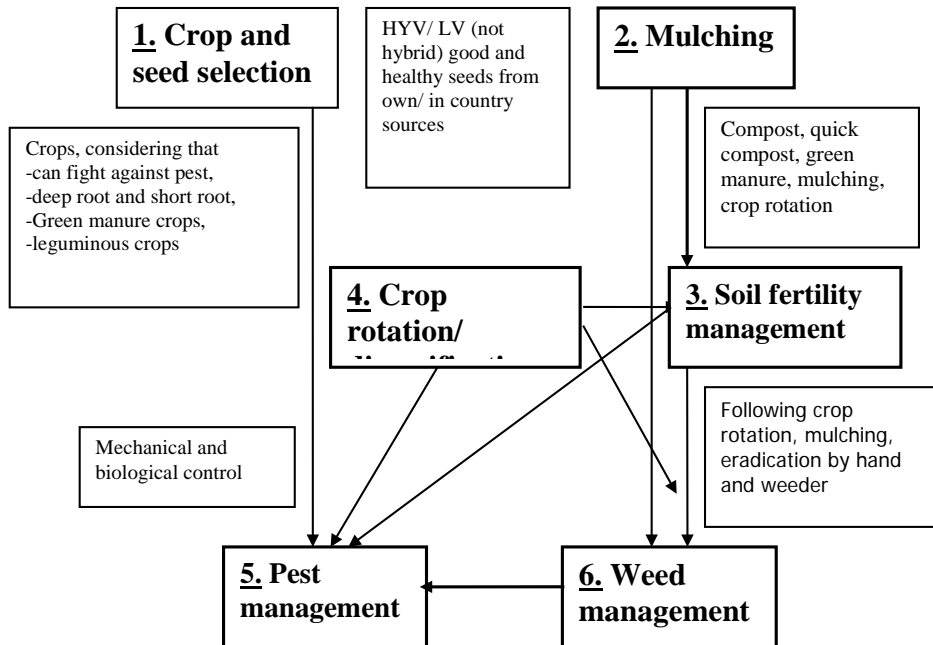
1. Crop and seed selection

HYV/ LV (not hybrid) good and healthy seeds from own/ in country sources

2. Mulching

Crops, considering that
-can fight against pest,
-deep root and short root,
-Green manure crops,
-leguminous crops

Compost, quick compost, green manure, mulching, crop rotation

4. Crop rotation/ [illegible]

3. Soil fertility management

Mechanical and biological control

Following crop rotation, mulching, eradication by hand and weeder

5. Pest management

6. Weed management